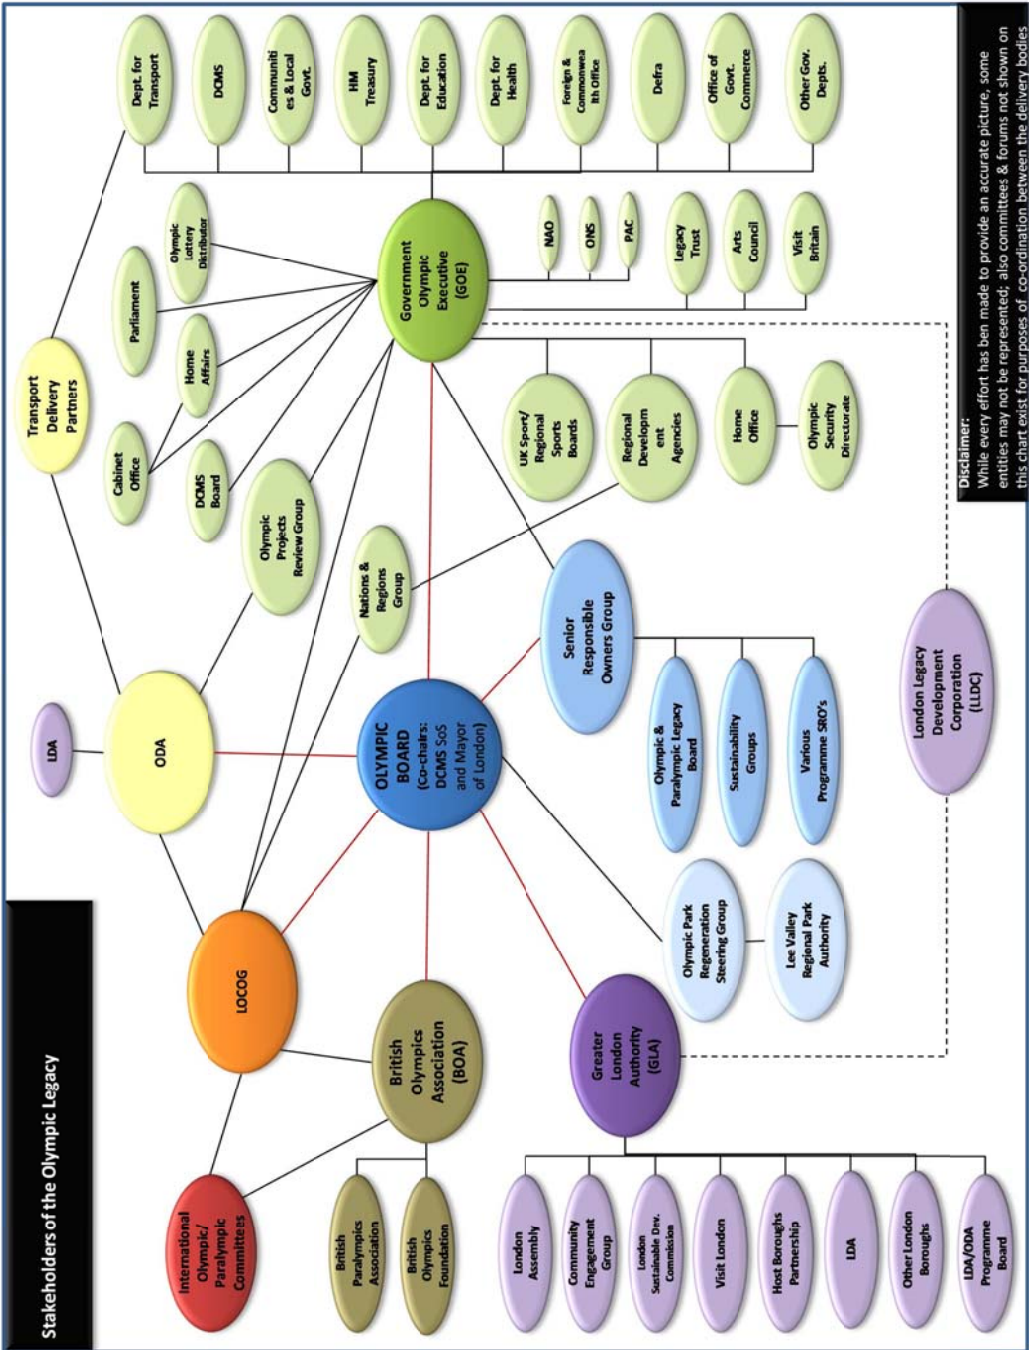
Stakeholders of the Olympic Legacy

Dept. for Transport

DCMS

Communities & Local Govt.

HM Treasury

Dept. for Education

Dept. for Health

Foreign & Commonwealth Office

Defra

Office of Govt. Commerce

Other Gov. Depts.

Disclaimer:
While every effort has ben made to provide an accurate picture, some entities may not be represented; also committees & forums not shown on this chart exist for purposes of co-ordination between the delivery bodies

Transport Delivery Partners

Parliament

Olympic Lottery Distributor

Home Affairs

Cabinet Office

DCMS Board

Government Olympic Executive (GOE)

NAO

ONS

PAC

Legacy Trust

Arts Council

Visit Britain

Olympic Projects Review Group

UK Sport/ Regional Sports Boards

Regional Development Agencies

Home Office

Olympic Security Directorate

Nations & Regions Group

LDA

ODA

OLYMPIC BOARD (Co-chairs: DCMS SoS and Mayor of London)

Senior Responsible Owners Group

Olympic & Paralympic Legacy Board

Sustainability Groups

Various Programme SRO's

London Legacy Development Corporation (LLDC)

LOCOG

Olympic Park Regeneration Steering Group

Lee Valley Regional Park Authority

British Olympics Association (BOA)

Greater London Authority (GLA)

International Olympic/ Paralympic Committees

British Paralympics Association

British Olympics Foundation

London Assembly

Community Engagement Group

London Sustainable Dev. Commission

Visit London

Host Boroughs Partnership

LDA

Other London Boroughs

LDA/ODA Programme Board